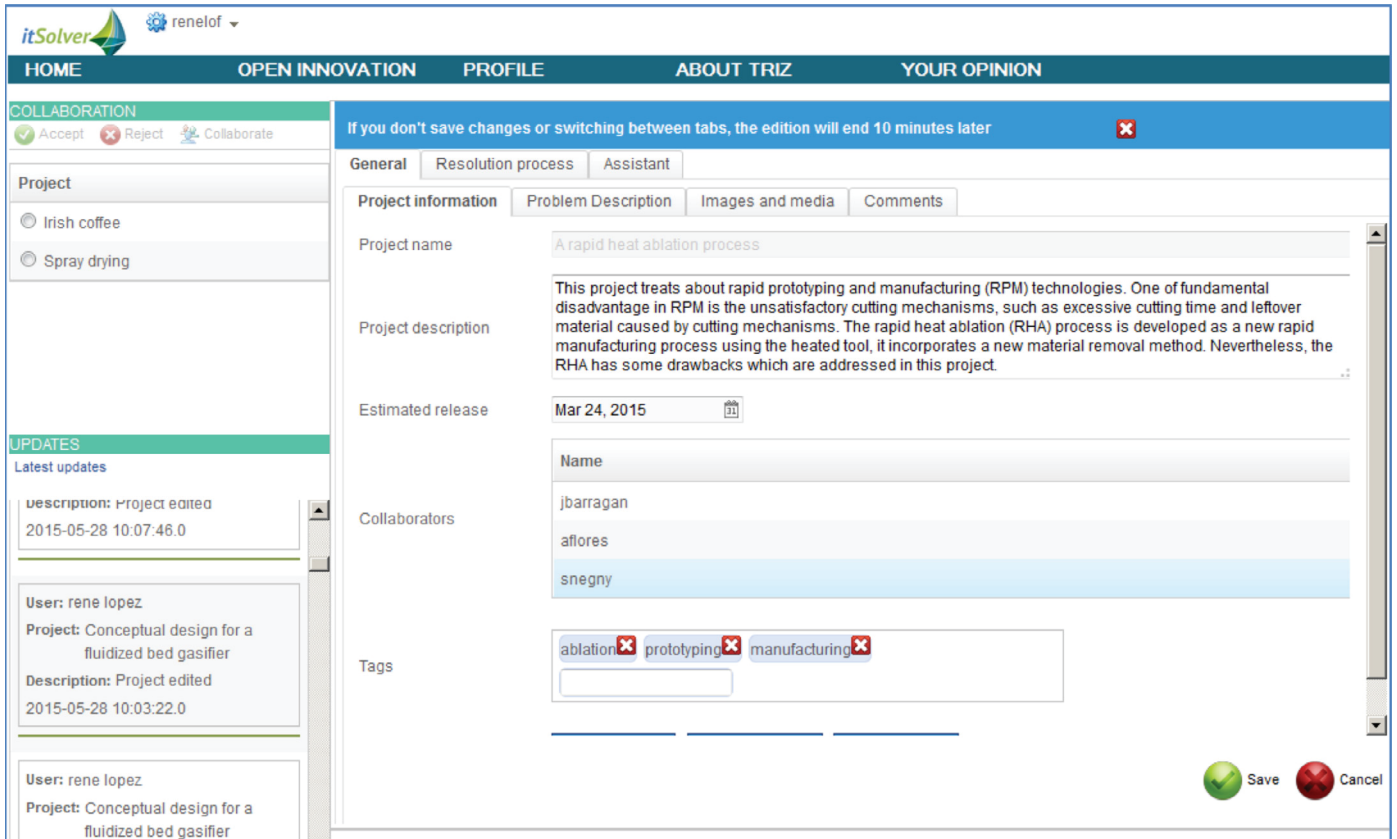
itSolver renelof

HOME OPEN INNOVATION PROFILE ABOUT TRIZ YOUR OPINION

COLLABORATION
Accept Reject Collaborate

Project
Irish coffee
Spray drying

UPDATES
Latest updates

Description: Project edited
2015-05-28 10:07:46.0

User: rene lopez
Project: Conceptual design for a fluidized bed gasifier
Description: Project edited
2015-05-28 10:03:22.0

User: rene lopez
Project: Conceptual design for a fluidized bed gasifier

If you don't save changes or switching between tabs, the edition will end 10 minutes later

General | Resolution process | Assistant

Project information | Problem Description | Images and media | Comments

Project name
A rapid heat ablation process

Project description
This project treats about rapid prototyping and manufacturing (RPM) technologies. One of fundamental disadvantage in RPM is the unsatisfactory cutting mechanisms, such as excessive cutting time and leftover material caused by cutting mechanisms. The rapid heat ablation (RHA) process is developed as a new rapid manufacturing process using the heated tool, it incorporates a new material removal method. Nevertheless, the RHA has some drawbacks which are addressed in this project.

Estimated release
Mar 24, 2015

Collaborators
| Name |
|---|
| jbarragan |
| aflores |
| snegny |

Tags
ablation prototyping manufacturing

Save Cancel